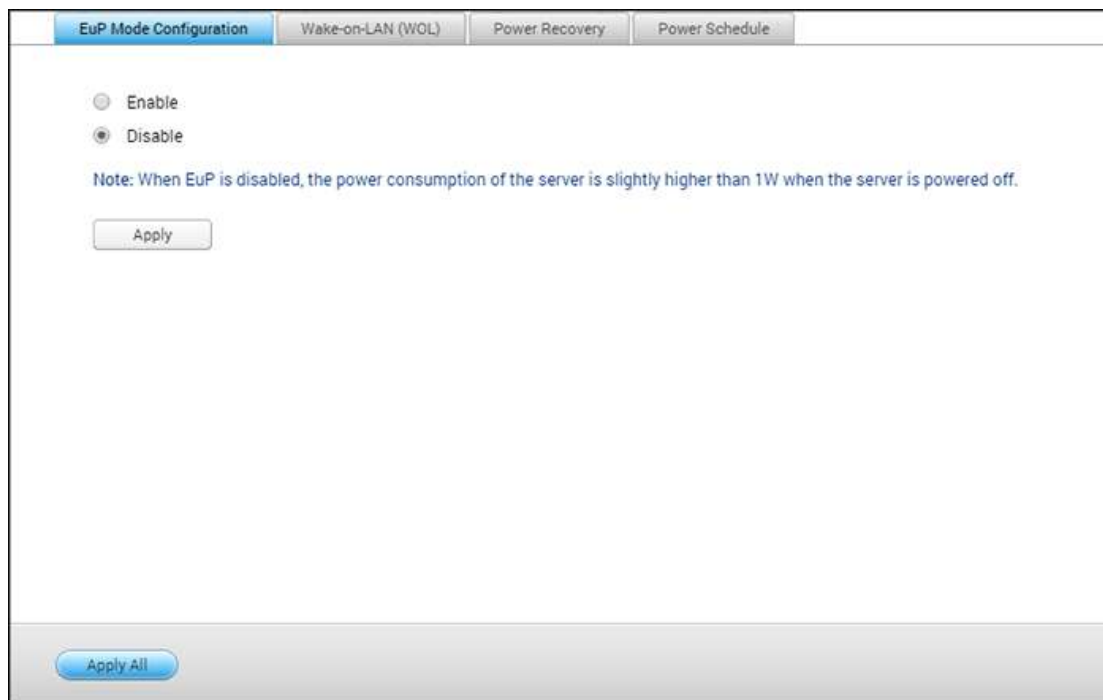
EuP Mode Configuration | Wake-on-LAN (WOL) | Power Recovery | Power Schedule

Enable

Disable

Note: When EuP is disabled, the power consumption of the server is slightly higher than 1W when the server is powered off.

Apply

Apply All